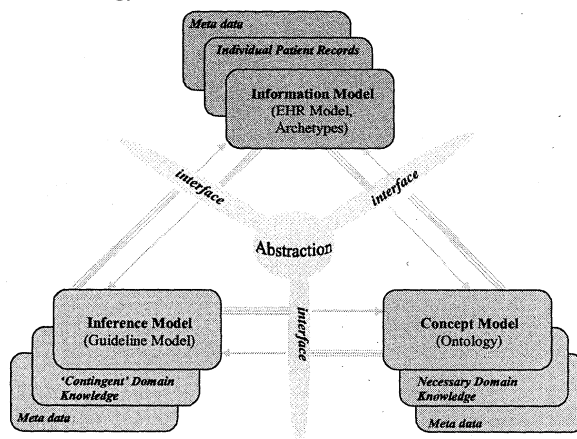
Meta data

Individual Patient Records

Information Model (EHR Model, Archetypes)

interface

interface

Abstraction

interface

Inference Model (Guideline Model)

'Contingent' Domain Knowledge

Meta data

Concept Model (Ontology)

Necessary Domain Knowledge

Meta data